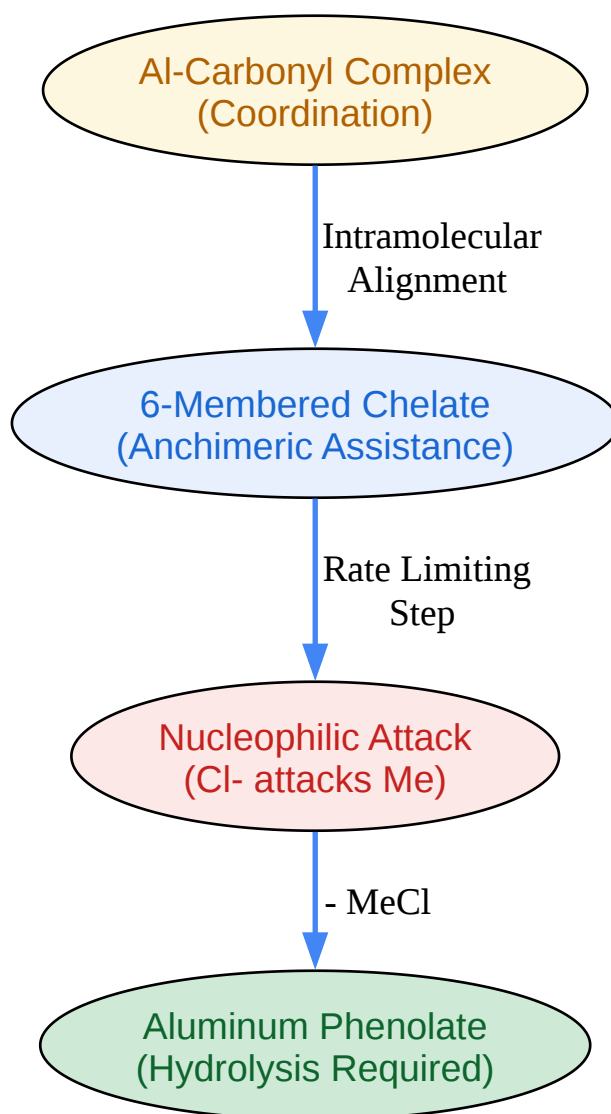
Al-Carbonyl Complex
(Coordination)

Intramolecular
Alignment

6-Membered Chelate
(Anchimeric Assistance)

Rate Limiting
Step

Nucleophilic Attack
(Cl- attacks Me)

- MeCl

Aluminum Phenolate
(Hydrolysis Required)